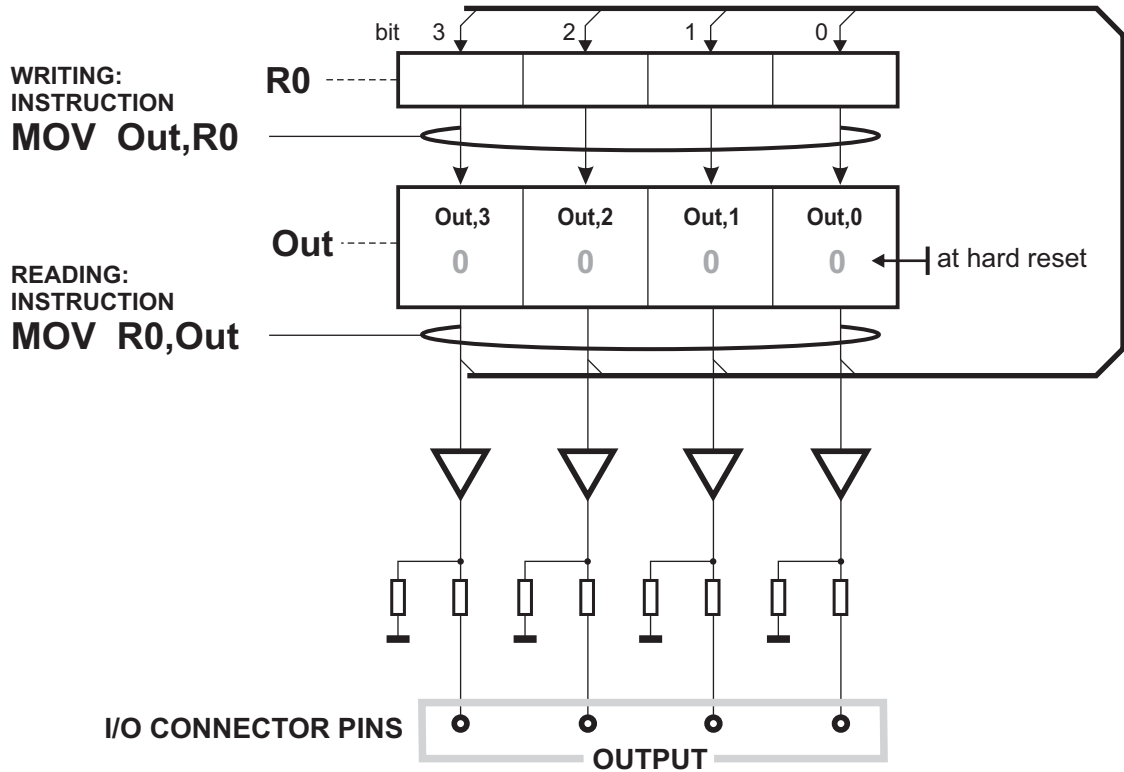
bit 3 2 1 0

WRITING:
INSTRUCTION
MOV Out,R0

R0

Out

| Out,3 | Out,2 | Out,1 | Out,0 |
|---|---|---|---|
| 0 | 0 | 0 | 0 |

at hard reset

READING:
INSTRUCTION
MOV R0,Out

I/O CONNECTOR PINS

OUTPUT